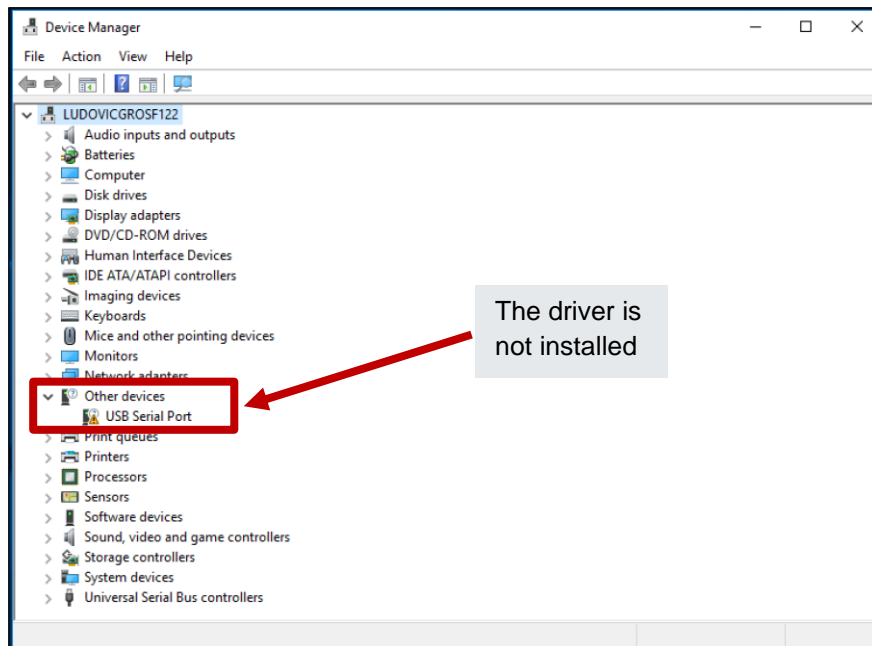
Device Manager

File Action View Help

LUDOVICGROSF122
Audio inputs and outputs
Batteries
Computer
Disk drives
Display adapters
DVD/CD-ROM drives
Human Interface Devices
IDE ATA/ATAPI controllers
Imaging devices
Keyboards
Mice and other pointing devices
Monitors
Network adapters
Other devices
USB Serial Port
Print queues
Printers
Processors
Sensors
Software devices
Sound, video and game controllers
Storage controllers
System devices
Universal Serial Bus controllers

The driver is not installed